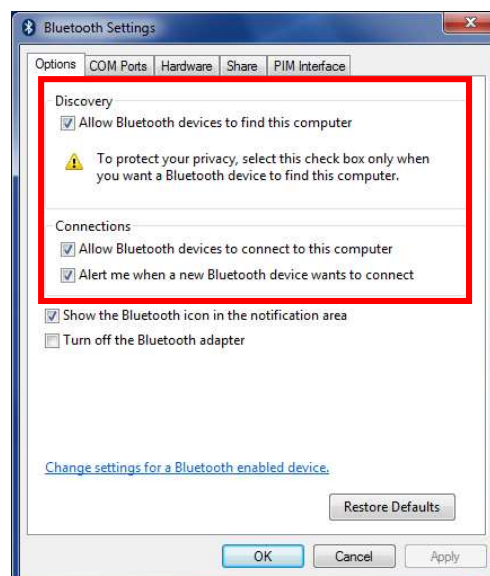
Bluetooth Settings

Options | COM Ports | Hardware | Share | PIM Interface

Discovery

Allow Bluetooth devices to find this computer

To protect your privacy, select this check box only when you want a Bluetooth device to find this computer.

Connections

Allow Bluetooth devices to connect to this computer

Alert me when a new Bluetooth device wants to connect

Show the Bluetooth icon in the notification area

Turn off the Bluetooth adapter

Change settings for a Bluetooth enabled device.

Restore Defaults

OK | Cancel | Apply